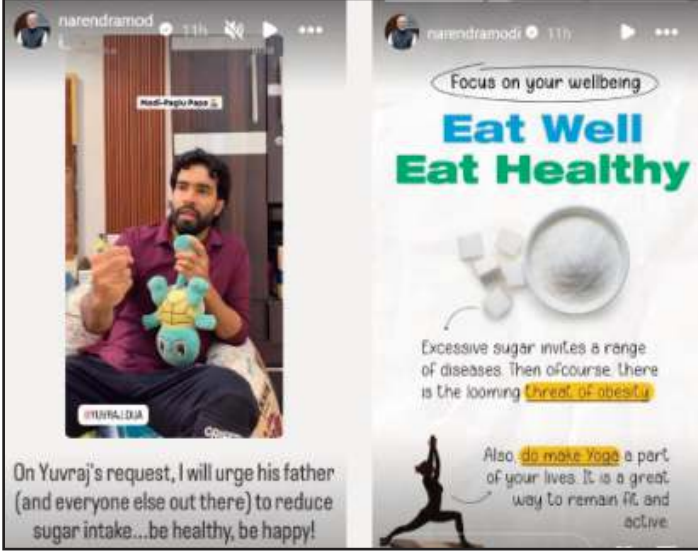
narendramod 11h

Modi-Paglu Papa

@YUVRAJ.DUA

On Yuvraj's request, I will urge his father (and everyone else out there) to reduce sugar intake...be healthy, be happy!

narendramodi 11h

Focus on your wellbeing

Eat Well
Eat Healthy

Excessive sugar invites a range of diseases. Then ofcourse, there is the looming threat of obesity

Also, do make Yoga a part of your lives. It is a great way to remain fit and active